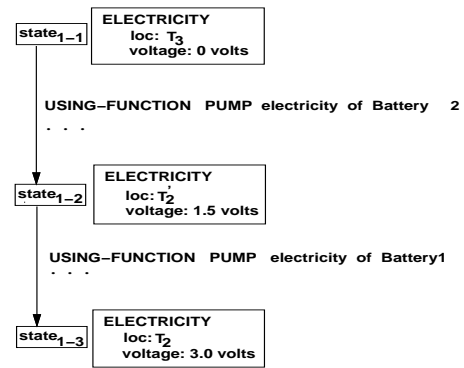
$state_{1-1}$

ELECTRICITY
loc: $T_3$
voltage: 0 volts

USING-FUNCTION PUMP electricity of Battery 2
. . .

$state_{1-2}$

ELECTRICITY
loc: $T_2'$
voltage: 1.5 volts

USING-FUNCTION PUMP electricity of Battery1
. . .

$state_{1-3}$

ELECTRICITY
loc: $T_2$
voltage: 3.0 volts